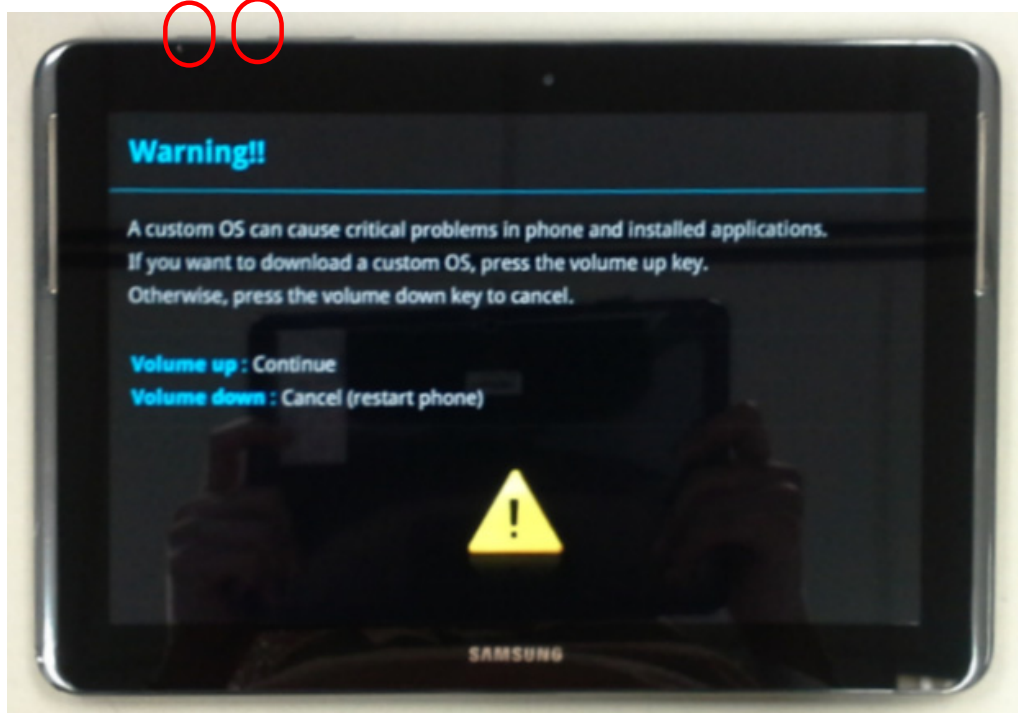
Warning!!

A custom OS can cause critical problems in phone and installed applications.
If you want to download a custom OS, press the volume up key.
Otherwise, press the volume down key to cancel.

Volume up : Continue
Volume down : Cancel (restart phone)

SAMSUNG